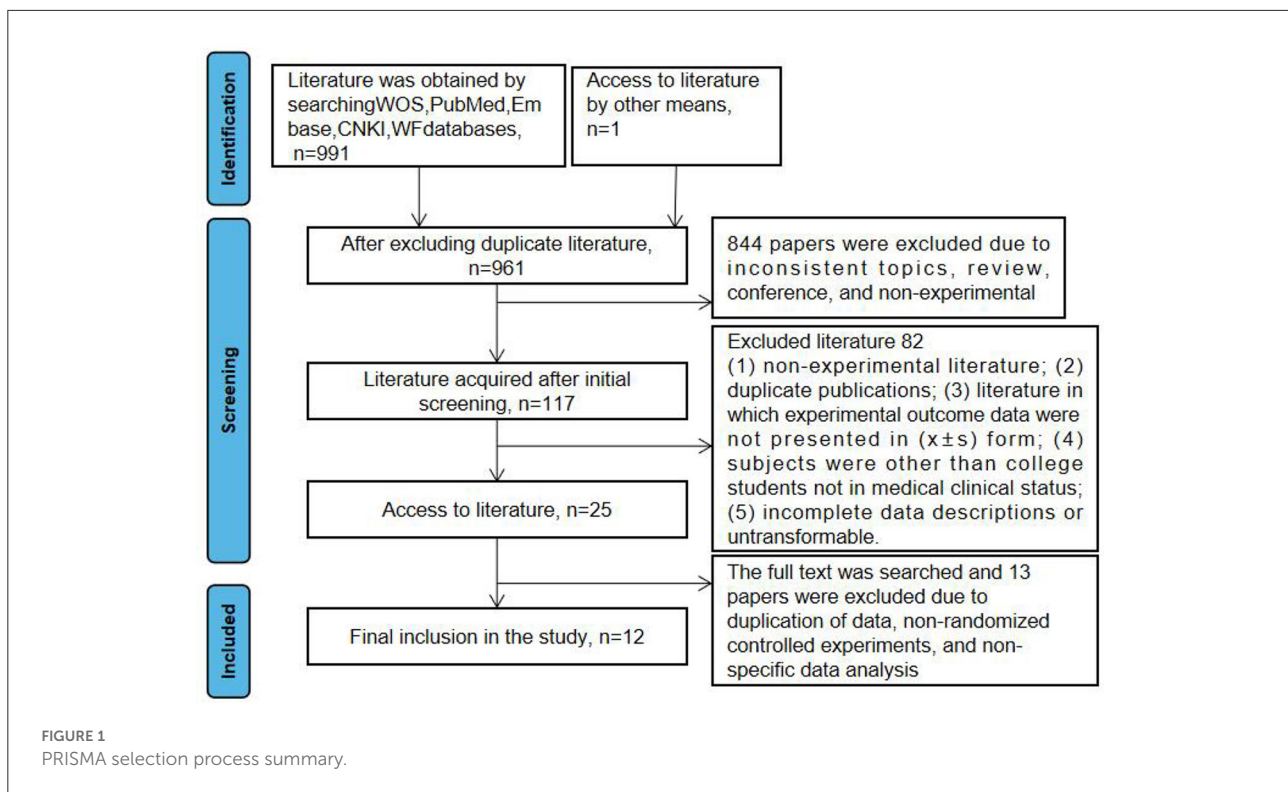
Identification

Literature was obtained by searchingWOS,PubMed,Embase,CNKI,WFdatabases, n=991

Access to literature by other means, n=1

Screening

After excluding duplicate literature, n=961

844 papers were excluded due to inconsistent topics, review, conference, and non-experimental

Literature acquired after initial screening, n=117

Excluded literature 82
(1) non-experimental literature; (2) duplicate publications; (3) literature in which experimental outcome data were not presented in (x±s) form; (4) subjects were other than college students not in medical clinical status; (5) incomplete data descriptions or untransformable.

Access to literature, n=25

Included

The full text was searched and 13 papers were excluded due to duplication of data, non-randomized controlled experiments, and non-specific data analysis

Final inclusion in the study, n=12

FIGURE 1
PRISMA selection process summary.